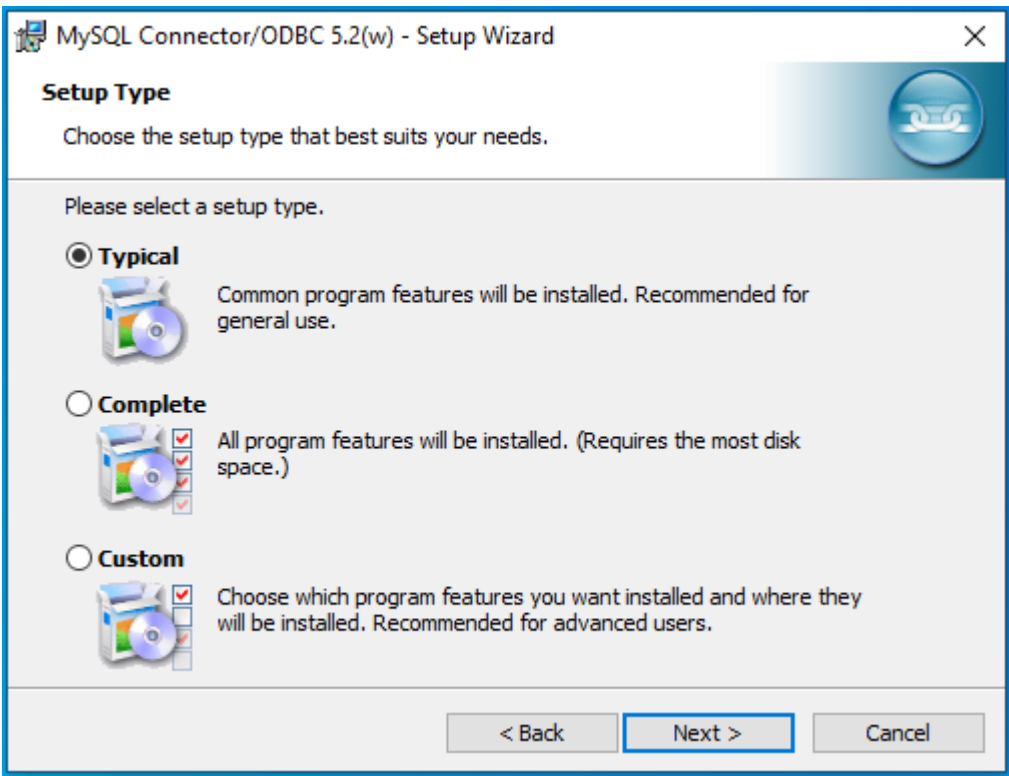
MySQL Connector/ODBC 5.2(w) - Setup Wizard

×

Setup Type

Choose the setup type that best suits your needs.

Please select a setup type.

Typical

Common program features will be installed. Recommended for general use.

Complete

All program features will be installed. (Requires the most disk space.)

Custom

Choose which program features you want installed and where they will be installed. Recommended for advanced users.

< Back

Next >

Cancel